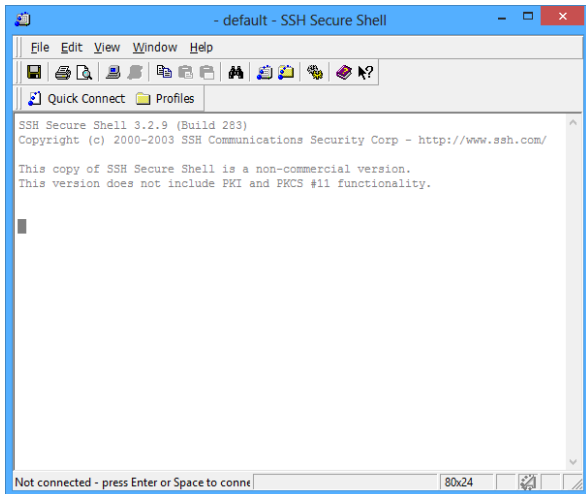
- default - SSH Secure Shell

File Edit View Window Help

Quick Connect Profiles

SSH Secure Shell 3.2.9 (Build 283)
Copyright (c) 2000-2003 SSH Communications Security Corp - http://www.ssh.com/

This copy of SSH Secure Shell is a non-commercial version.
This version does not include PKI and PKCS #11 functionality.

Not connected - press Enter or Space to conne

80x24